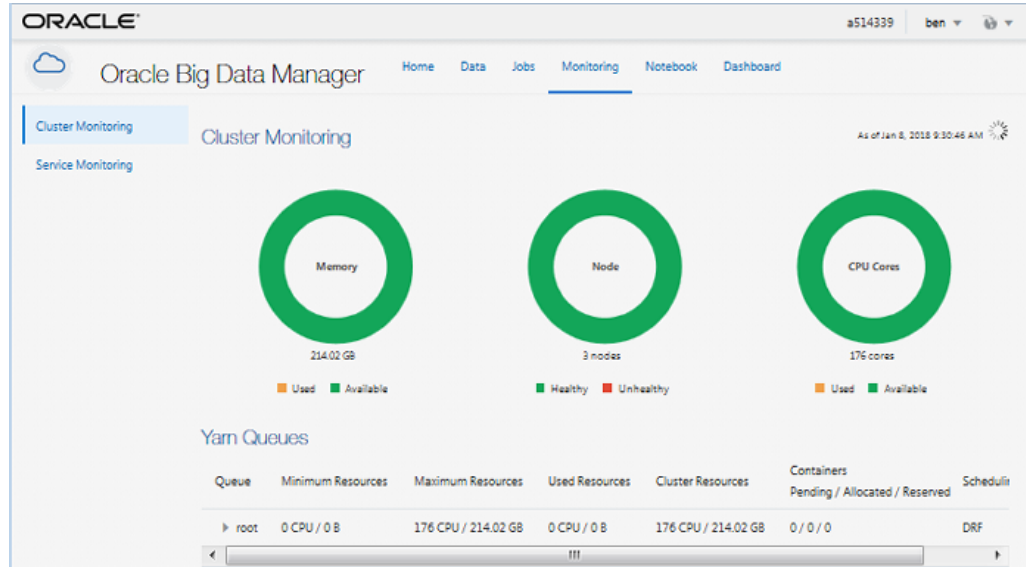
ORACLE

a514339 ben

Oracle Big Data Manager

Home Data Jobs Monitoring Notebook Dashboard

Cluster Monitoring

Service Monitoring

Cluster Monitoring

As of Jan 8, 2018 9:30:46 AM

Memory

214.02 GB

Used Available

Node

3 nodes

Healthy Unhealthy

CPU Cores

176 cores

Used Available

Yarn Queues

| Queue | Minimum Resources | Maximum Resources | Used Resources | Cluster Resources | Containers Pending / Allocated / Reserved | Schedulii |
|---|---|---|---|---|---|---|
| root | 0 CPU / 0 B | 176 CPU / 214.02 GB | 0 CPU / 0 B | 176 CPU / 214.02 GB | 0 / 0 / 0 | DRF |